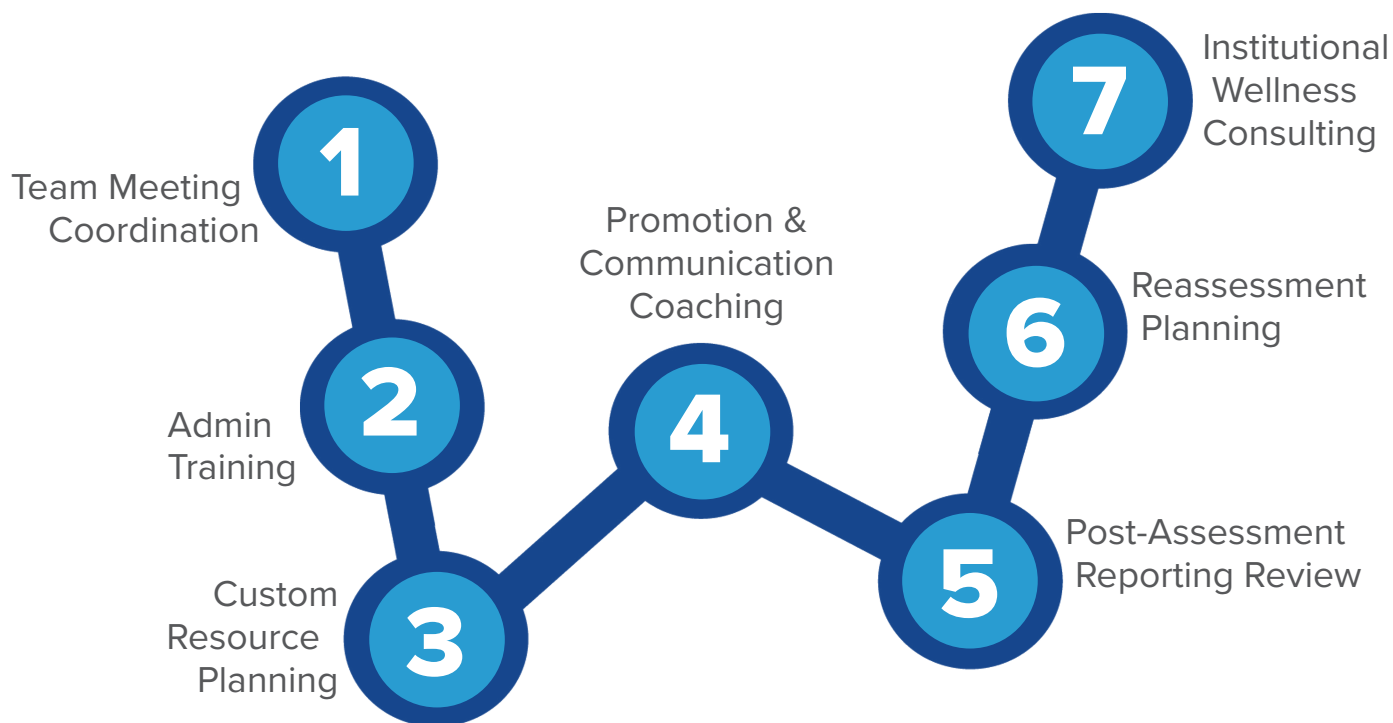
1
Team Meeting Coordination

2
Admin Training

3
Custom Resource Planning

4
Promotion & Communication Coaching

5
Post-Assessment Reporting Review

6
Reassessment Planning

7
Institutional Wellness Consulting